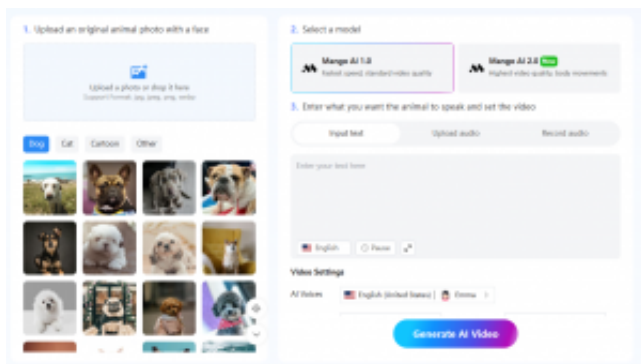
1. Upload an original animal photo with a face

Upload a photo or drop it here
Support formats: jpg, jpeg, png, webp

Dog Cat Cartoon Other

2. Select a model

Mango AI 1.0
Fastest speed, standard video quality

Mango AI 2.0 New
Highest video quality, body movements

3. Enter what you want the animal to speak and set the video

Input text Upload audio Record audio

Enter your text here

English Pause

Video Settings

AI Voices English (United States) Emma

Generate AI Video